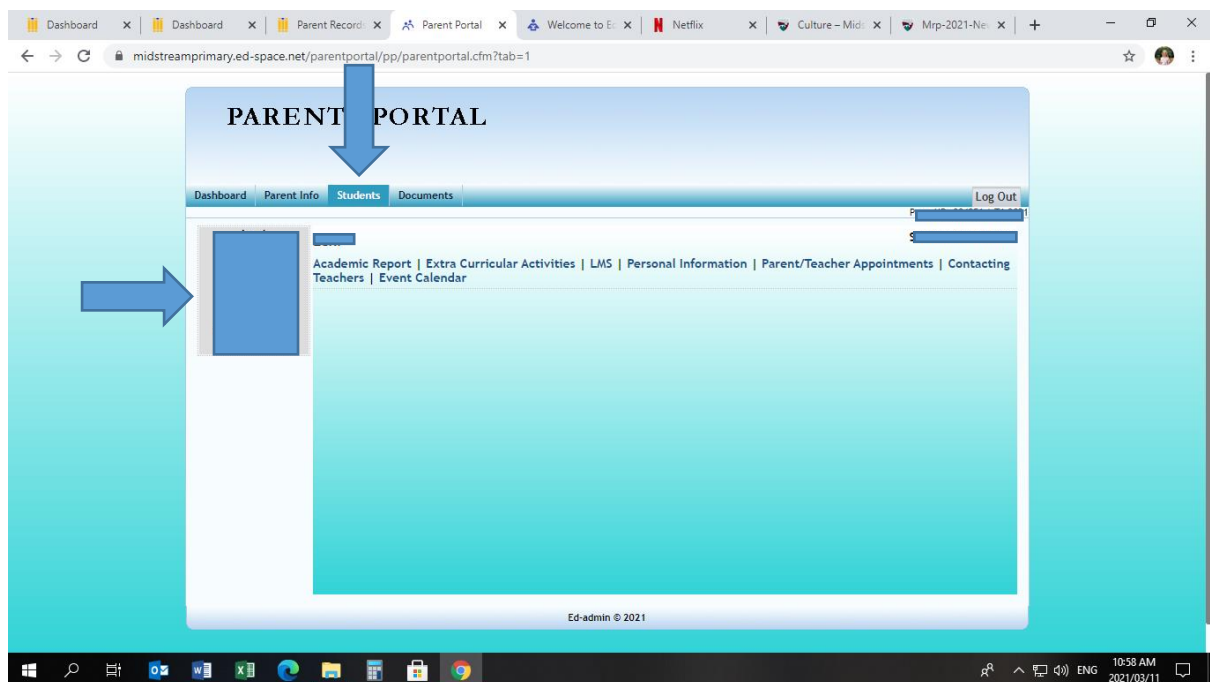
Dashboard × | Dashboard × | Parent Record × | Parent Portal × | Welcome to E × | Netflix × | Culture – Mid × | Mrp-2021-Ne × | +

midstreamprimary.ed-space.net/parentportal/pp/parentportal.cfm?tab=1

PARENT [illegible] PORTAL

Dashboard | Parent Info | Students | Documents

Log Out

Academic Report | Extra Curricular Activities | LMS | Personal Information | Parent/Teacher Appointments | Contacting Teachers | Event Calendar

Ed-admin © 2021

ENG 10:58 AM 2021/03/11